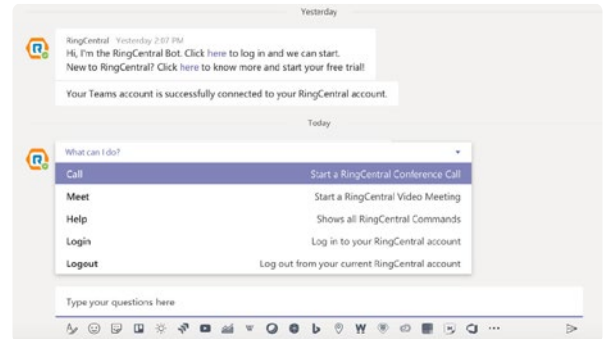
Yesterday

RingCentral Yesterday 2:07 PM
Hi, I'm the RingCentral Bot. Click here to log in and we can start.
New to RingCentral? Click here to know more and start your free trial!

Your Teams account is successfully connected to your RingCentral account.

Today

What can I do?

| | |
|---|---|
| Call | Start a RingCentral Conference Call |
| Meet | Start a RingCentral Video Meeting |
| Help | Shows all RingCentral Commands |
| Login | Log in to your RingCentral account |
| Logout | Log out from your current RingCentral account |

Type your questions here